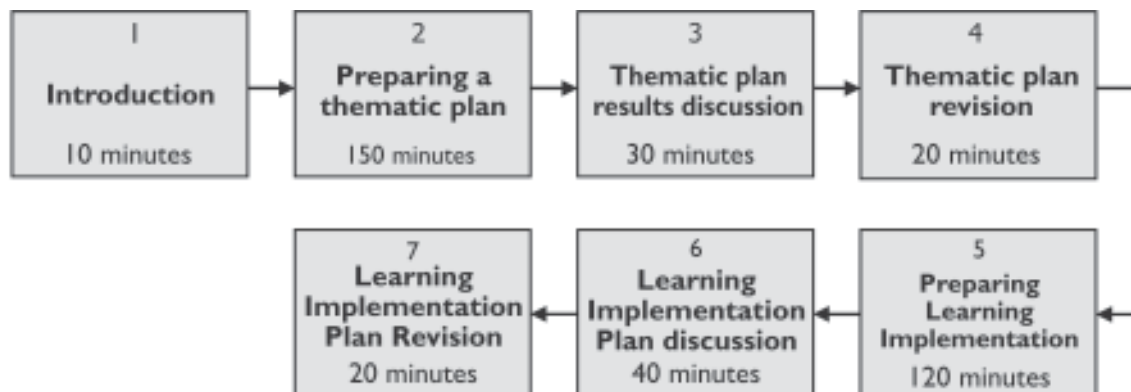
1
Introduction
10 minutes

2
Preparing a thematic plan
150 minutes

3
Thematic plan results discussion
30 minutes

4
Thematic plan revision
20 minutes

5
Preparing Learning Implementation
120 minutes

6
Learning Implementation Plan discussion
40 minutes

7
Learning Implementation Plan Revision
20 minutes